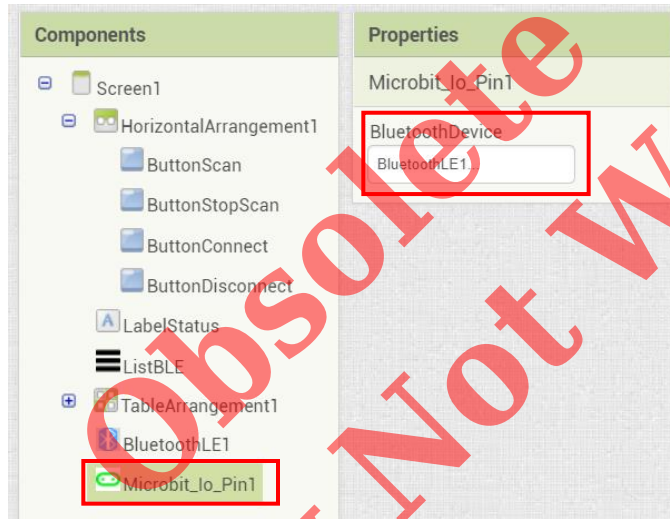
Components

Screen1

HorizontalArrangement1

ButtonScan

ButtonStopScan

ButtonConnect

ButtonDisconnect

LabelStatus

ListBLE

TableArrangement1

BluetoothLE1

Microbit_Io_Pin1

Properties

Microbit_Io_Pin1

BluetoothDevice

BluetoothLE1

Obsolete

Not W